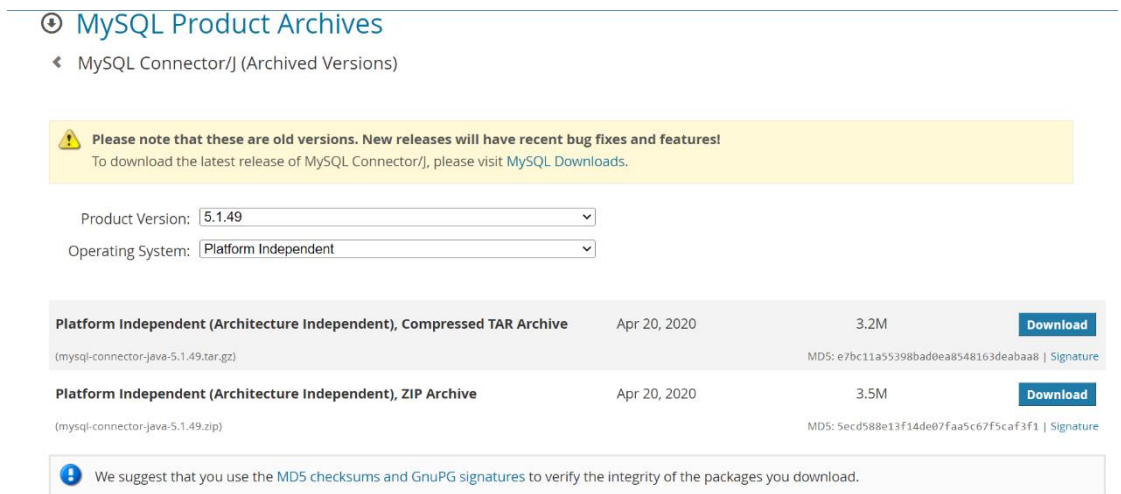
MySQL Product Archives

MySQL Connector/J (Archived Versions)

Please note that these are old versions. New releases will have recent bug fixes and features!
To download the latest release of MySQL Connector/J, please visit MySQL Downloads.

Product Version: 5.1.49

Operating System: Platform Independent

| Platform Independent (Architecture Independent), Compressed TAR Archive | Apr 20, 2020 | 3.2M | Download |
|---|---|---|---|
| (mysql-connector-java-5.1.49.tar.gz) | | MD5: e7bc11a55398bad0ea8548163deabaa8 \| Signature | |
| Platform Independent (Architecture Independent), ZIP Archive | Apr 20, 2020 | 3.5M | Download |
| (mysql-connector-java-5.1.49.zip) | | MD5: 5ecd588e13f14de07faa5c67f5caf3f1 \| Signature | |

We suggest that you use the MD5 checksums and GnuPG signatures to verify the integrity of the packages you download.